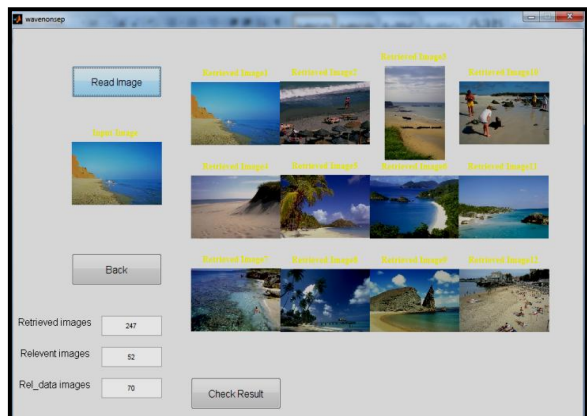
wavenonsep

Read Image

Input Image

Back

Retrieved images 247

Relevent images 52

Rel_data images 70

Retrieved Image1

Retrieved Image2

Retrieved Image3

Retrieved Image10

Retrieved Image4

Retrieved Image5

Retrieved Image6

Retrieved Image11

Retrieved Image7

Retrieved Image8

Retrieved Image9

Retrieved Image12

Check Result